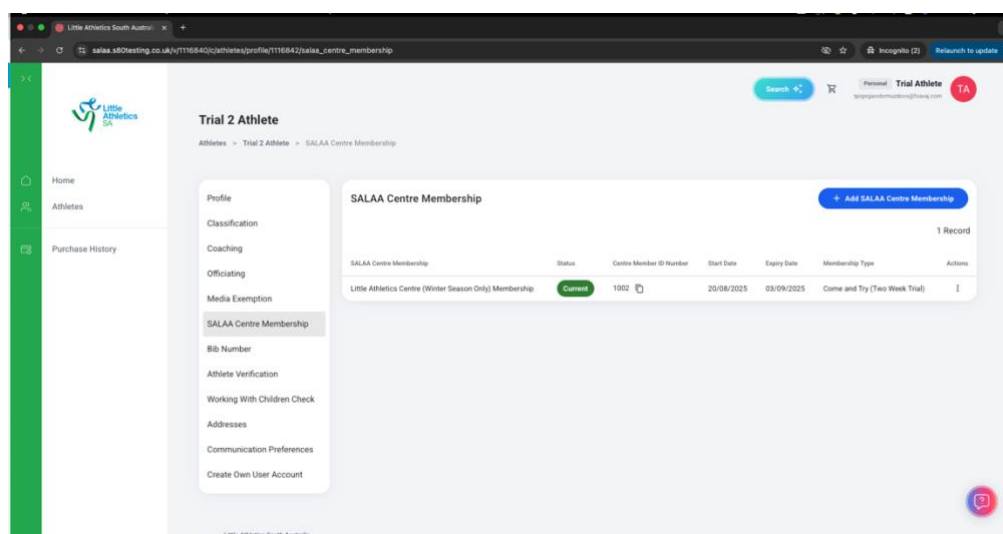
Little Athletics South Australi ×

salaa.s80testing.co.uk/c/1116840/c/athletes/profile/1116842/salaa_centre_membership

Incognito (2)

Relaunch to update

Little Athletics SA

Search

Personal Trial Athlete
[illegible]

TA

Trial 2 Athlete

Athletes > Trial 2 Athlete > SALAA Centre Membership

Home

Athletes

Purchase History

Profile

Classification

Coaching

Officiating

Media Exemption

SALAA Centre Membership

Bib Number

Athlete Verification

Working With Children Check

Addresses

Communication Preferences

Create Own User Account

SALAA Centre Membership

+ Add SALAA Centre Membership

1 Record

| SALAA Centre Membership | Status | Centre Member ID Number | Start Date | Expiry Date | Membership Type | Actions |
|---|---|---|---|---|---|---|
| Little Athletics Centre (Winter Season Only) Membership | Current | 1002 | 20/08/2025 | 03/09/2025 | Come and Try (Two Week Trial) | ⋮ |

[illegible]